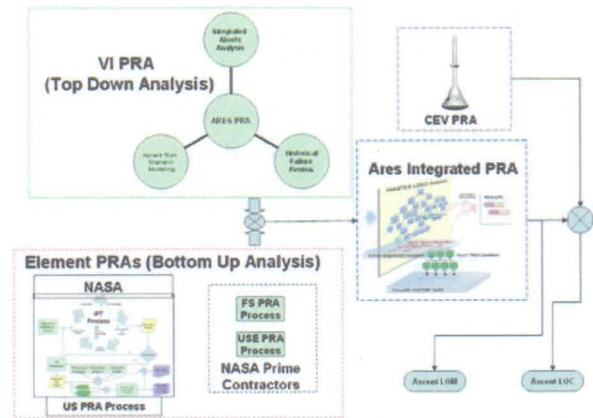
VI PRA
(Top Down Analysis)

Integrated Aborts Analysis

ARES PRA

Ascent Risk Scenario Modeling

Historical Failure Review

CEV PRA

Ares Integrated PRA

MASTER LOGIC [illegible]

Element PRAs (Bottom Up Analysis)

NASA

IPT Process

US PRA Process

FS PRA Process

USE PRA Process

NASA Prime Contractors

Ascent LOM

Ascent LOC